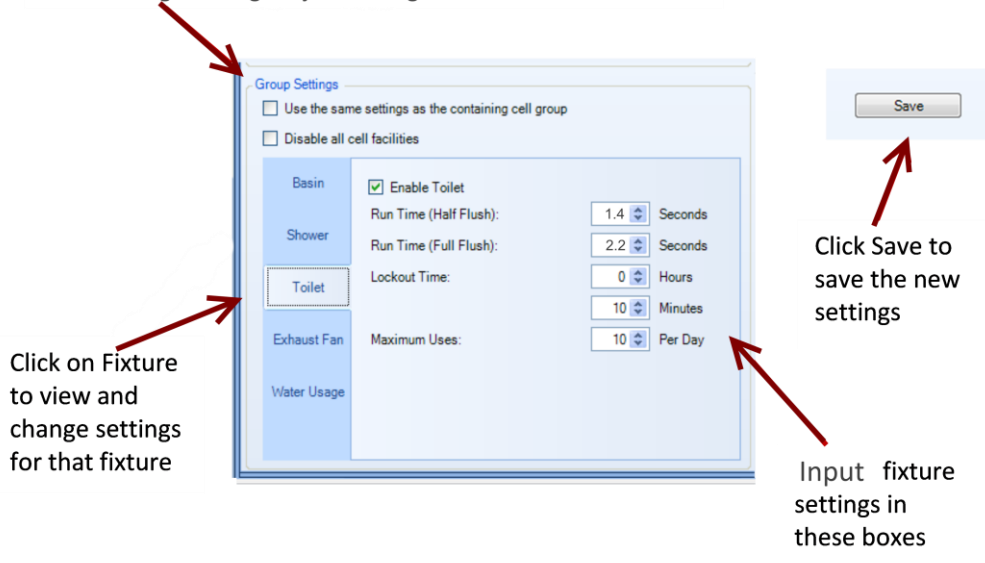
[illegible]

Group Settings

Use the same settings as the containing cell group

Disable all cell facilities

Basin

Shower

Toilet

Exhaust Fan

Water Usage

Enable Toilet

Run Time (Half Flush): 1.4 Seconds

Run Time (Full Flush): 2.2 Seconds

Lockout Time: 0 Hours

10 Minutes

Maximum Uses: 10 Per Day

Save

Click Save to save the new settings

Click on Fixture to view and change settings for that fixture

Input fixture settings in these boxes